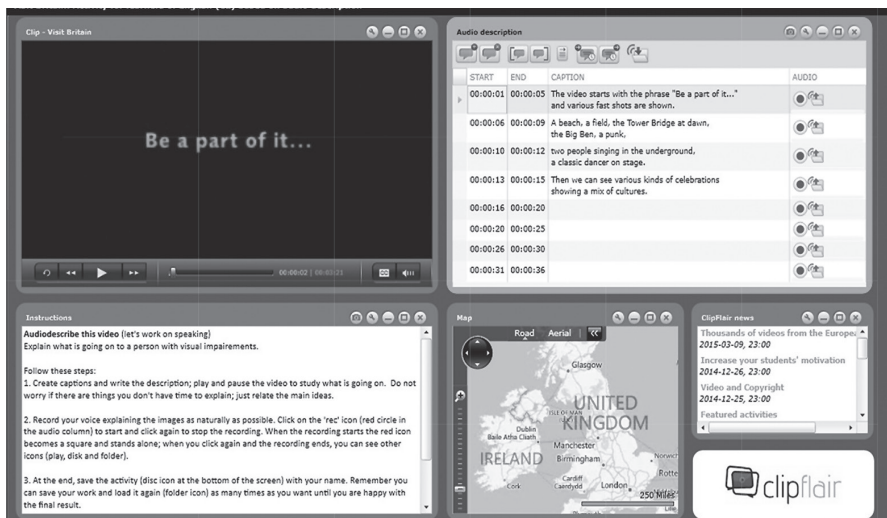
Clip - Visit Britain

Be a part of it...

00:00:02 | 00:00:21

Audio description

| START | END | CAPTION | AUDIO |
|---|---|---|---|
| 00:00:01 | 00:00:05 | The video starts with the phrase "Be a part of it..." and various fast shots are shown. | |
| 00:00:06 | 00:00:09 | A beach, a field, the Tower Bridge at dawn, the Big Ben, a punk, | |
| 00:00:10 | 00:00:12 | two people singing in the underground, a classic dancer on stage. | |
| 00:00:13 | 00:00:15 | Then we can see various kinds of celebrations showing a mix of cultures. | |
| 00:00:16 | 00:00:20 | | |
| 00:00:20 | 00:00:25 | | |
| 00:00:26 | 00:00:30 | | |
| 00:00:31 | 00:00:36 | | |

Instructions

Audiodescribe this video (let's work on speaking)
Explain what is going on to a person with visual impairements.

Follow these steps:
1. Create captions and write the description; play and pause the video to study what is going on. Do not worry if there are things you don't have time to explain; just relate the main ideas.

2. Record your voice explaining the images as naturally as possible. Click on the 'rec' icon (red circle in the audio column) to start and click again to stop the recording. When the recording starts the red icon becomes a square and stands alone; when you click again and the recording ends, you can see other icons (play, disk and folder).

3. At the end, save the activity (disc icon at the bottom of the screen) with your name. Remember you can save your work and load it again (folder icon) as many times as you want until you are happy with the final result.

Map

Road Aerial

Glasgow
ISLE OF MAN
UNITED KINGDOM
Dublin Baile Átha Cliath
Manchester
IRELAND
Birmingham
Norwich
Cardiff Caerdydd
London
Cork
Rotte
250 Miles

ClipFlair news

Thousands of videos from the Europe
2015-03-09, 23:00
Increase your students' motivation
2014-12-26, 23:00
Video and Copyright
2014-12-25, 23:00
Featured activities

clipflair